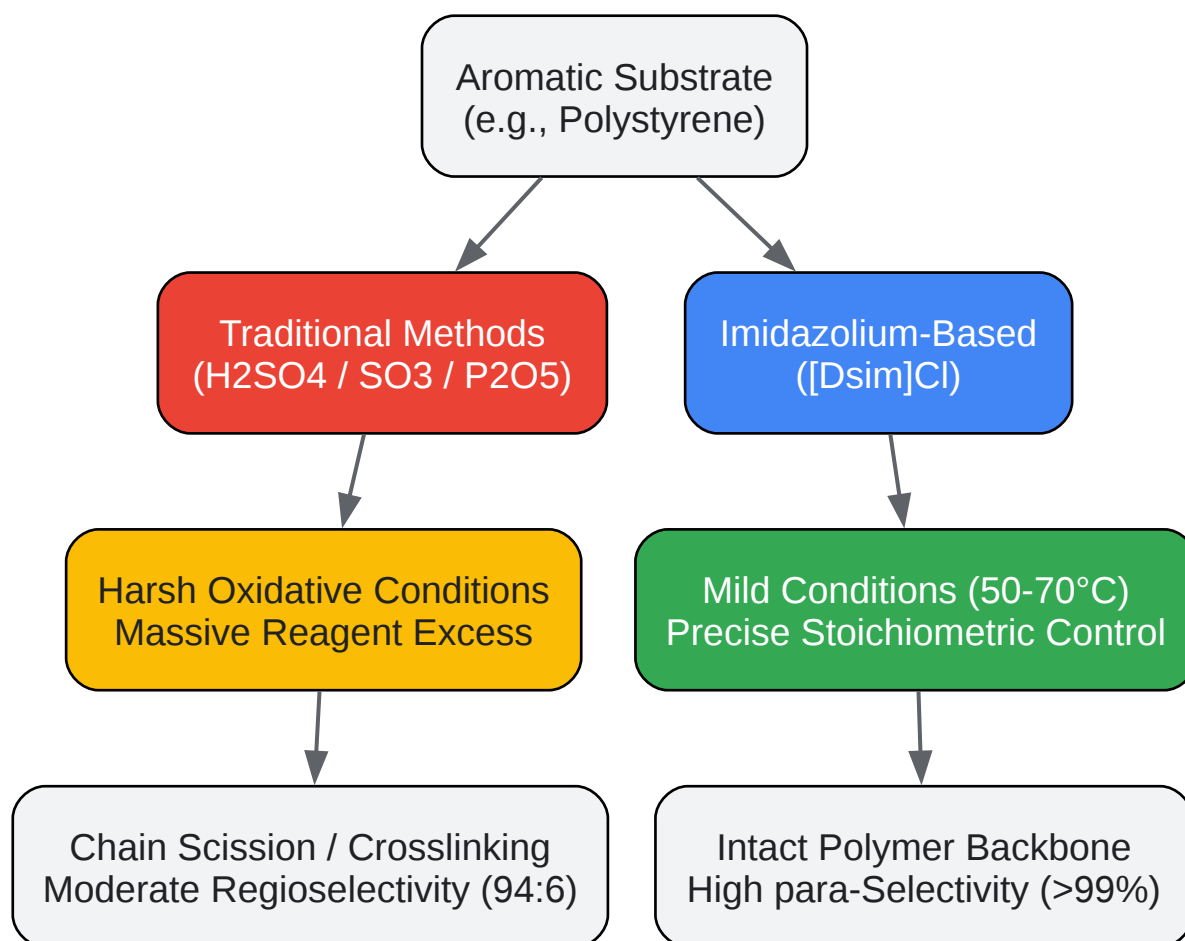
Aromatic Substrate
(e.g., Polystyrene)

Traditional Methods
(H2SO4 / SO3 / P2O5)

Imidazolium-Based
([Dsim]Cl)

Harsh Oxidative Conditions
Massive Reagent Excess

Mild Conditions (50-70°C)
Precise Stoichiometric Control

Chain Scission / Crosslinking
Moderate Regioselectivity (94:6)

Intact Polymer Backbone
High para-Selectivity (>99%)